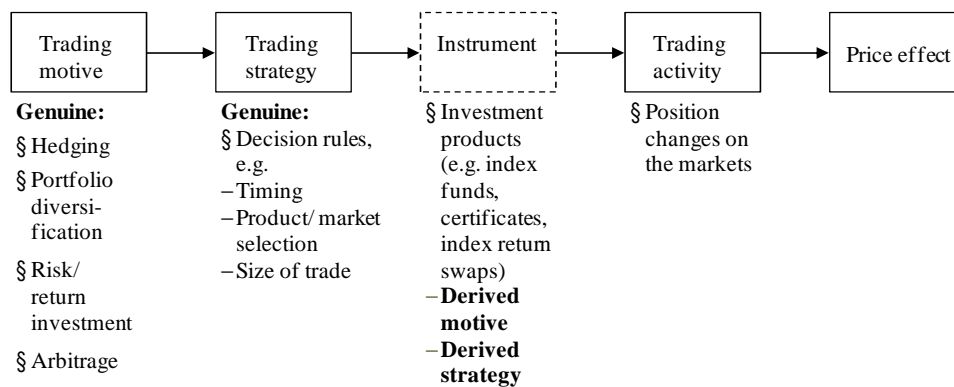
Trading motive

Trading strategy

Instrument

Trading activity

Price effect

Genuine:
§ Hedging
§ Portfolio diversification
§ Risk/ return investment
§ Arbitrage

Genuine:
§ Decision rules, e.g.
– Timing
– Product/ market selection
– Size of trade

§ Investment products (e.g. index funds, certificates, index return swaps)
– Derived motive
– Derived strategy

§ Position changes on the markets